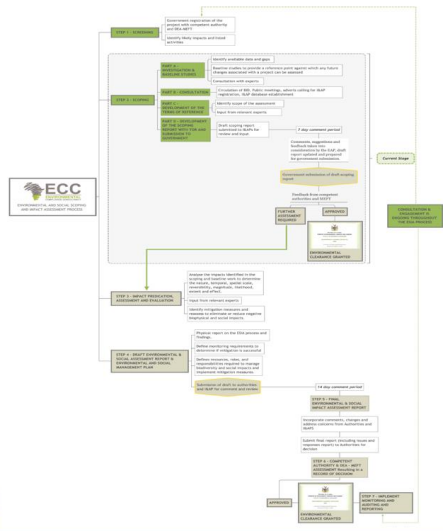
STEP 1 - SCREENING

Government registration of the project with competent authority and DEA-MEFT

Identify likely impacts and listed activities

ECC ENVIRONMENTAL

ENVIRONMENTAL AND SOCIAL SCOPING AND IMPACT ASSESSMENT PROCESS

STEP 2 - SCOPING

PART A - INVESTIGATION & BASELINE STUDIES

Identify available data and gaps

Baseline studies to provide a reference point against which any future changes associated with a project can be assessed

Consultation with experts

PART B - CONSULTATION

Circulation of BID, Public meetings, adverts calling for I&AP registration, I&AP database establishment

PART C - DEVELOPMENT OF THE TERMS OF REFERENCE

Identify scope of the assessment

Input from relevant experts

PART D - DEVELOPMENT OF THE SCOPING REPORT WITH TOR AND SUBMISSION TO AUTHORITY

Draft scoping report submitted to I&APs for review and input

7 day comment period

Comments, suggestions and feedback taken into consideration to the EAP, draft report updated and prepared for government submission

Current Stage

Government submission of draft scoping report

Feedback from competent authorities and MEFT

FURTHER ASSESSMENT REQUIRED

APPROVED

ENVIRONMENTAL CLEARANCE GRANTED

CONSULTATION & ENGAGEMENT IS ONGOING THROUGHOUT THE EIA PROCESS

STEP 3 - IMPACT PREDICTION, ASSESSMENT AND EVALUATION

Analyse the impacts identified in the scoping and baseline work to determine the nature, temporal, spatial scale, reversibility, magnitude, likelihood, extent and effect.

Input from relevant experts

Identify mitigation measures and rationale to eliminate or reduce negative biophysical and social impacts.

STEP 4 - DRAFT ENVIRONMENTAL & SOCIAL ASSESSMENT REPORT & ENVIRONMENTAL AND SOCIAL MANAGEMENT PLAN

Physical report on the EIA process and findings.

Define monitoring requirements to determine if mitigation is successful

Defines measures, roles, and responsibilities required to manage biodiversity and social impacts and implement mitigation measures.

Submission of draft to authorities and I&AP for comment and review

14 day comment period

STEP 5 - FINAL ENVIRONMENTAL & SOCIAL IMPACT ASSESSMENT REPORT

Incorporate comments, changes and address concerns from Authorities and I&APs

Submit final report (including issues and responses report) to Authorities for decision

STEP 6 - COMPETENT AUTHORITY & DEA - MEFT ASSESSMENT Resulting in a RECORD OF DECISION

APPROVED

ENVIRONMENTAL CLEARANCE GRANTED

STEP 7 - IMPLEMENT MONITORING AND AUDITING AND REPORTING